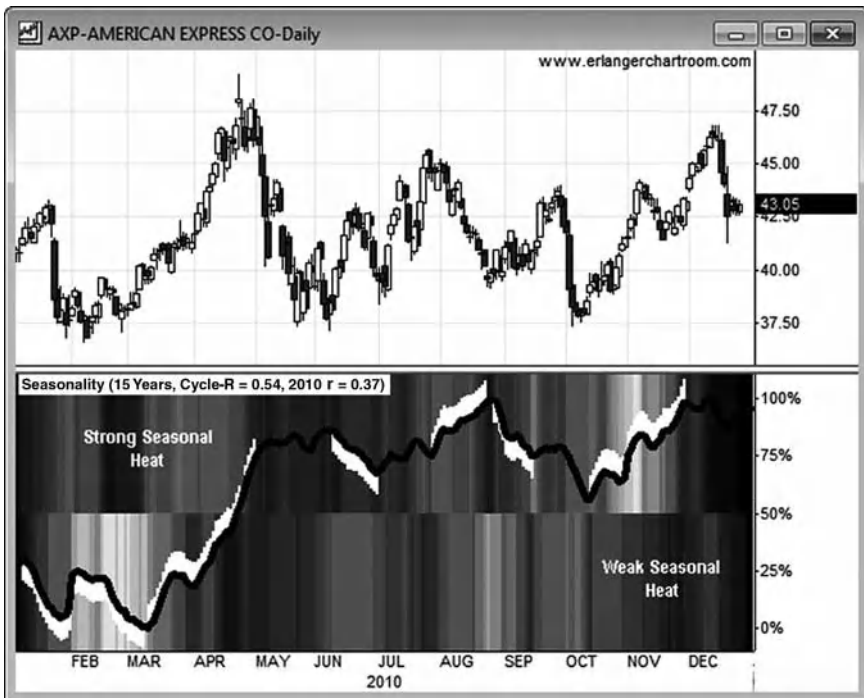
AXP-AMERICAN EXPRESS CO-Daily

www.erlangerchartroom.com

47.50
45.00
43.05
42.50
40.00
37.50

Seasonality (15 Years, Cycle-R = 0.54, 2010 r = 0.37)

Strong Seasonal Heat

Weak Seasonal Heat

100%
75%
50%
25%
0%

FEB MAR APR MAY JUN JUL AUG SEP OCT NOV DEC
2010